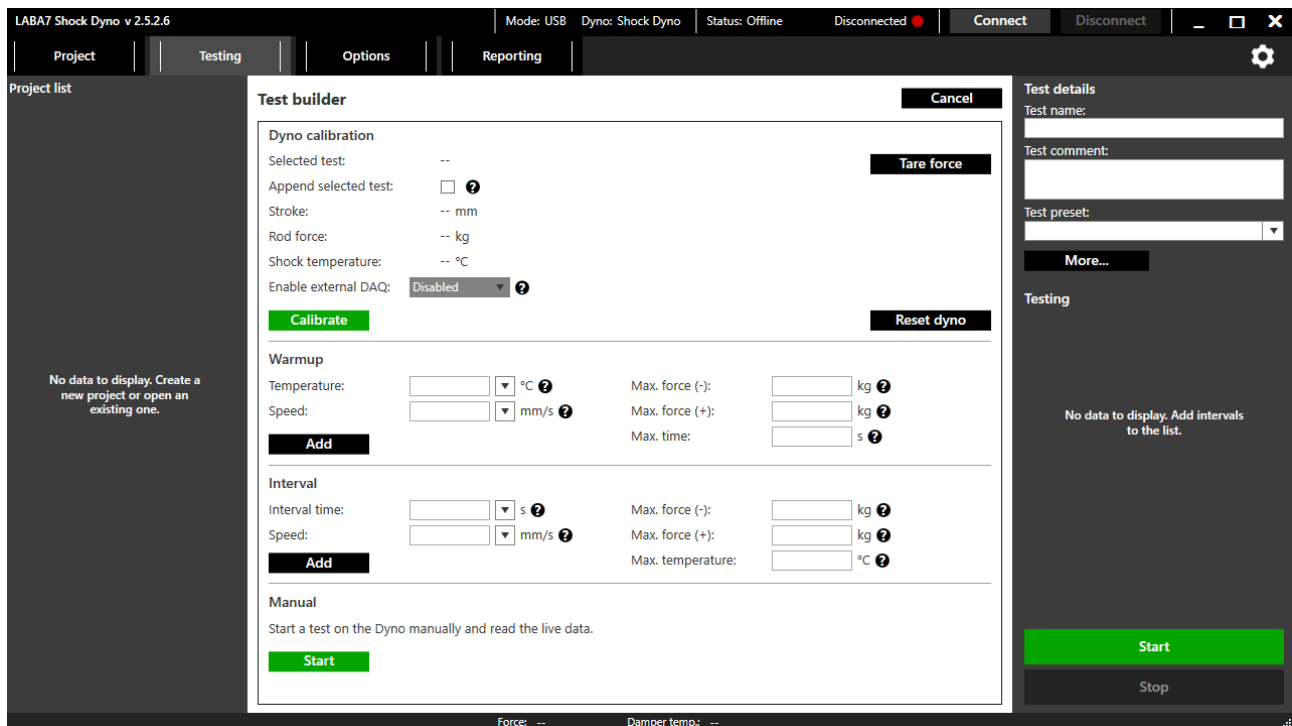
LABA7 Shock Dyno v 2.5.2.6

Mode: USB Dyno: Shock Dyno Status: Offline Disconnected Connect Disconnect

Project Testing Options Reporting

Project list

No data to display. Create a new project or open an existing one.

Test builder

Cancel

Dyno calibration

Selected test: --

Tare force

Append selected test:

Stroke: -- mm

Rod force: -- kg

Shock temperature: -- °C

Enable external DAQ: Disabled

Calibrate

Reset dyno

Warmup

Temperature: °C

Speed: mm/s

Add

Max. force (-): kg

Max. force (+): kg

Max. time: s

Interval

Interval time: s

Speed: mm/s

Add

Max. force (-): kg

Max. force (+): kg

Max. temperature: °C

Manual

Start a test on the Dyno manually and read the live data.

Start

Test details

Test name:

Test comment:

Test preset:

More...

Testing

No data to display. Add intervals to the list.

Start

Stop

Force: -- Damper temp.: --